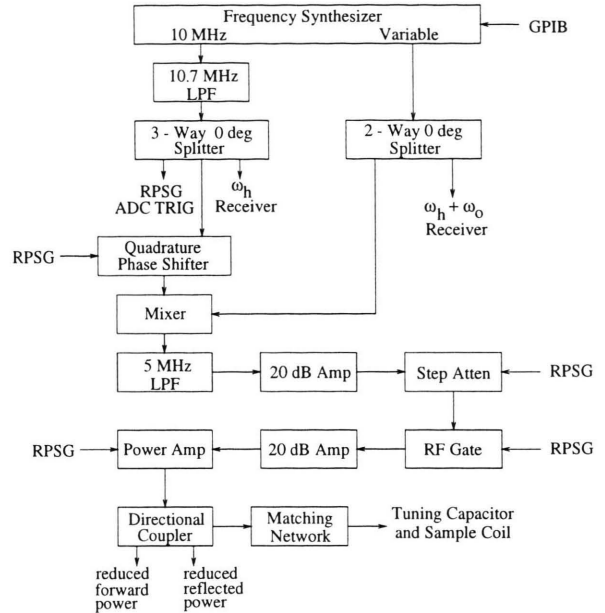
Frequency Synthesizer
10 MHz
Variable
GPIB

10.7 MHz
LPF

3 - Way 0 deg
Splitter

2 - Way 0 deg
Splitter

RPSG
ADC TRIG

$\omega_h$
Receiver

$\omega_h + \omega_o$
Receiver

RPSG

Quadrature
Phase Shifter

Mixer

5 MHz
LPF

20 dB Amp

Step Atten

RPSG

RPSG

Power Amp

20 dB Amp

RF Gate

RPSG

Directional
Coupler

Matching
Network

Tuning Capacitor
and Sample Coil

reduced
forward
power

reduced
reflected
power